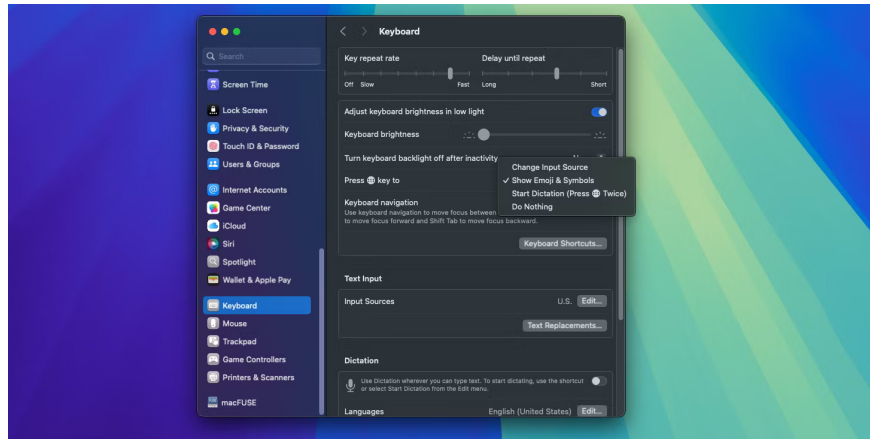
Search

Screen Time

Lock Screen

Privacy & Security

Touch ID & Password

Users & Groups

Internet Accounts

Game Center

iCloud

Siri

Spotlight

Wallet & Apple Pay

Keyboard

Mouse

Trackpad

Game Controllers

Printers & Scanners

macFUSE

Keyboard

Key repeat rate

Off Slow Fast

Delay until repeat

Long Short

Adjust keyboard brightness in low light

Keyboard brightness

Turn keyboard backlight off after inactivity

Press 🌐 key to

Keyboard navigation

Use keyboard navigation to move focus between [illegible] to move focus forward and Shift Tab to move focus backward.

Change Input Source

✓ Show Emoji & Symbols

Start Dictation (Press 🌐 Twice)

Do Nothing

Keyboard Shortcuts...

Text Input

Input Sources

U.S. Edit...

Text Replacements...

Dictation

Use Dictation wherever you can type text. To start dictating, use the shortcut or select Start Dictation from the Edit menu.

Languages

English (United States) Edit...